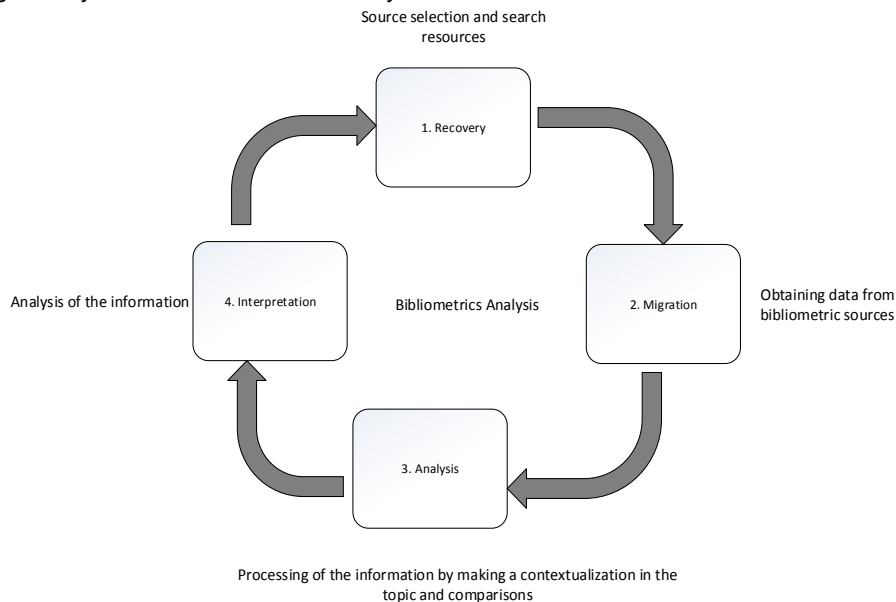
Source selection and search resources

1. Recovery

Analysis of the information

4. Interpretation

Bibliometrics Analysis

2. Migration

Obtaining data from bibliometric sources

3. Analysis

Processing of the information by making a contextualization in the topic and comparisons